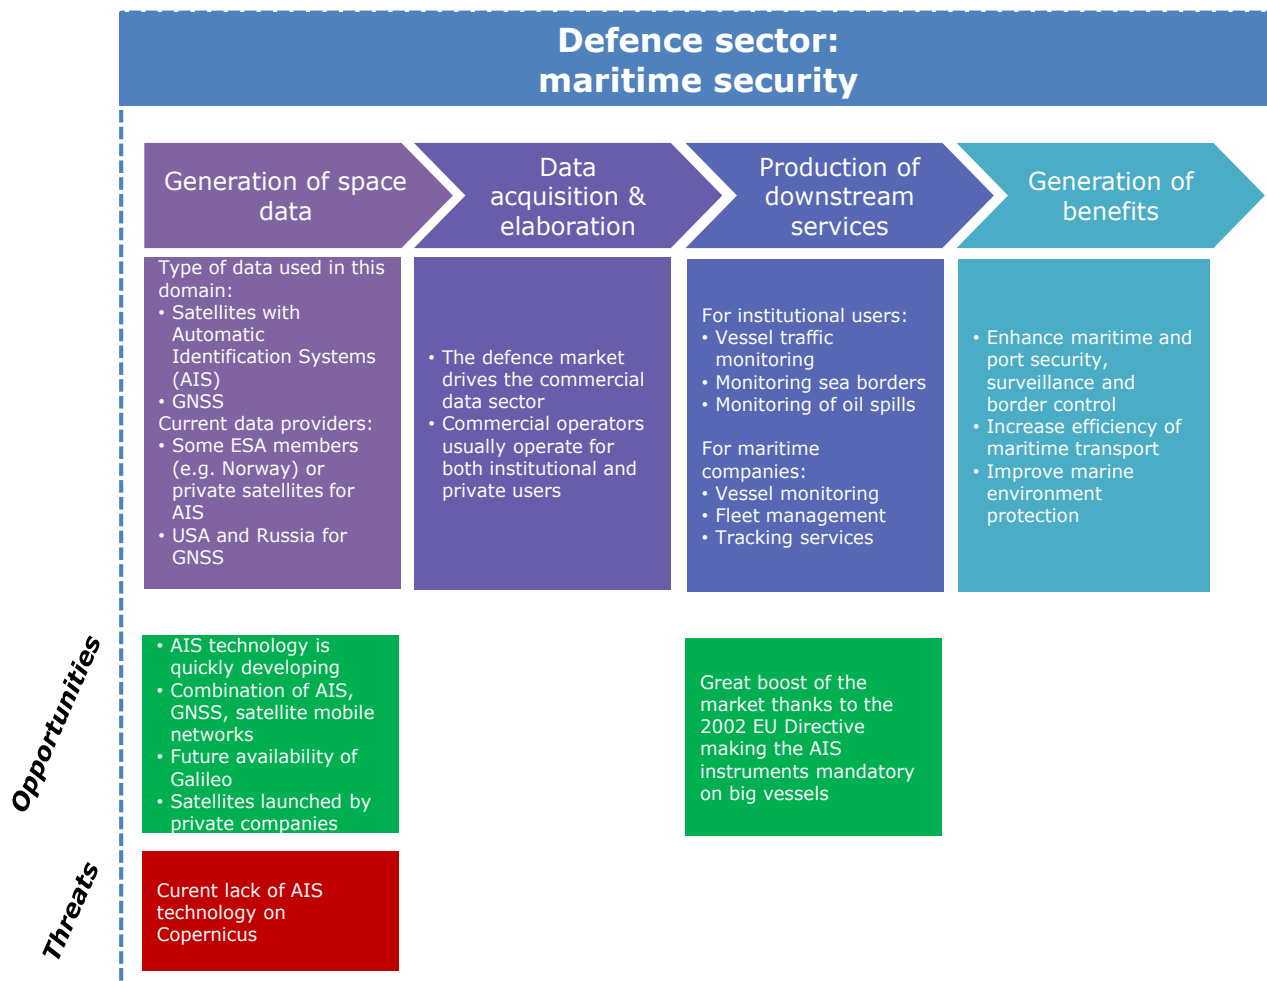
Defence sector:
maritime security

Generation of space data

Data acquisition & elaboration

Production of downstream services

Generation of benefits

Type of data used in this domain:
• Satellites with Automatic Identification Systems (AIS)
• GNSS
Current data providers:
• Some ESA members (e.g. Norway) or private satellites for AIS
• USA and Russia for GNSS

• The defence market drives the commercial data sector
• Commercial operators usually operate for both institutional and private users

For institutional users:
• Vessel traffic monitoring
• Monitoring sea borders
• Monitoring of oil spills

For maritime companies:
• Vessel monitoring
• Fleet management
• Tracking services

• Enhance maritime and port security, surveillance and border control
• Increase efficiency of maritime transport
• Improve marine environment protection

Opportunities

• AIS technology is quickly developing
• Combination of AIS, GNSS, satellite mobile networks
• Future availability of Galileo
• Satellites launched by private companies

Great boost of the market thanks to the 2002 EU Directive making the AIS instruments mandatory on big vessels

Threats

Curent lack of AIS technology on Copernicus